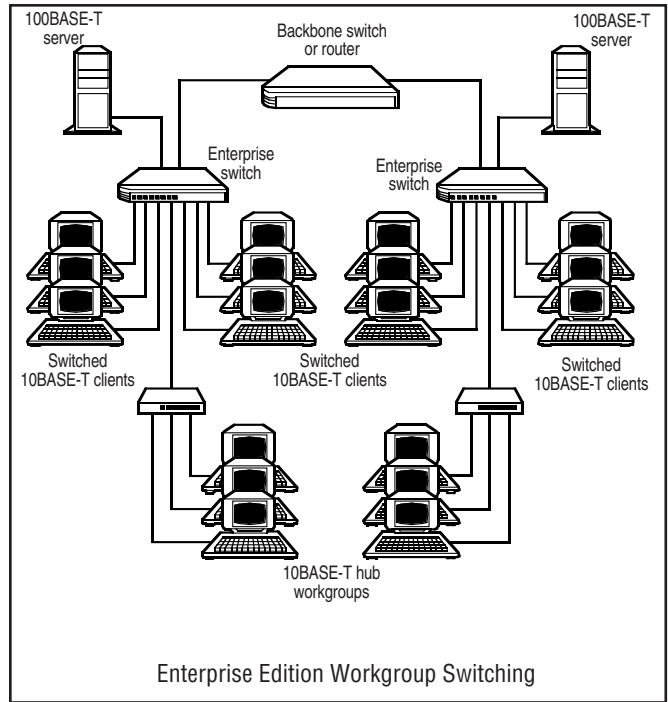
100BASE-T server

Backbone switch or router

100BASE-T server

Enterprise switch

Enterprise switch

Switched 10BASE-T clients

Switched 10BASE-T clients

Switched 10BASE-T clients

10BASE-T hub workgroups

Enterprise Edition Workgroup Switching